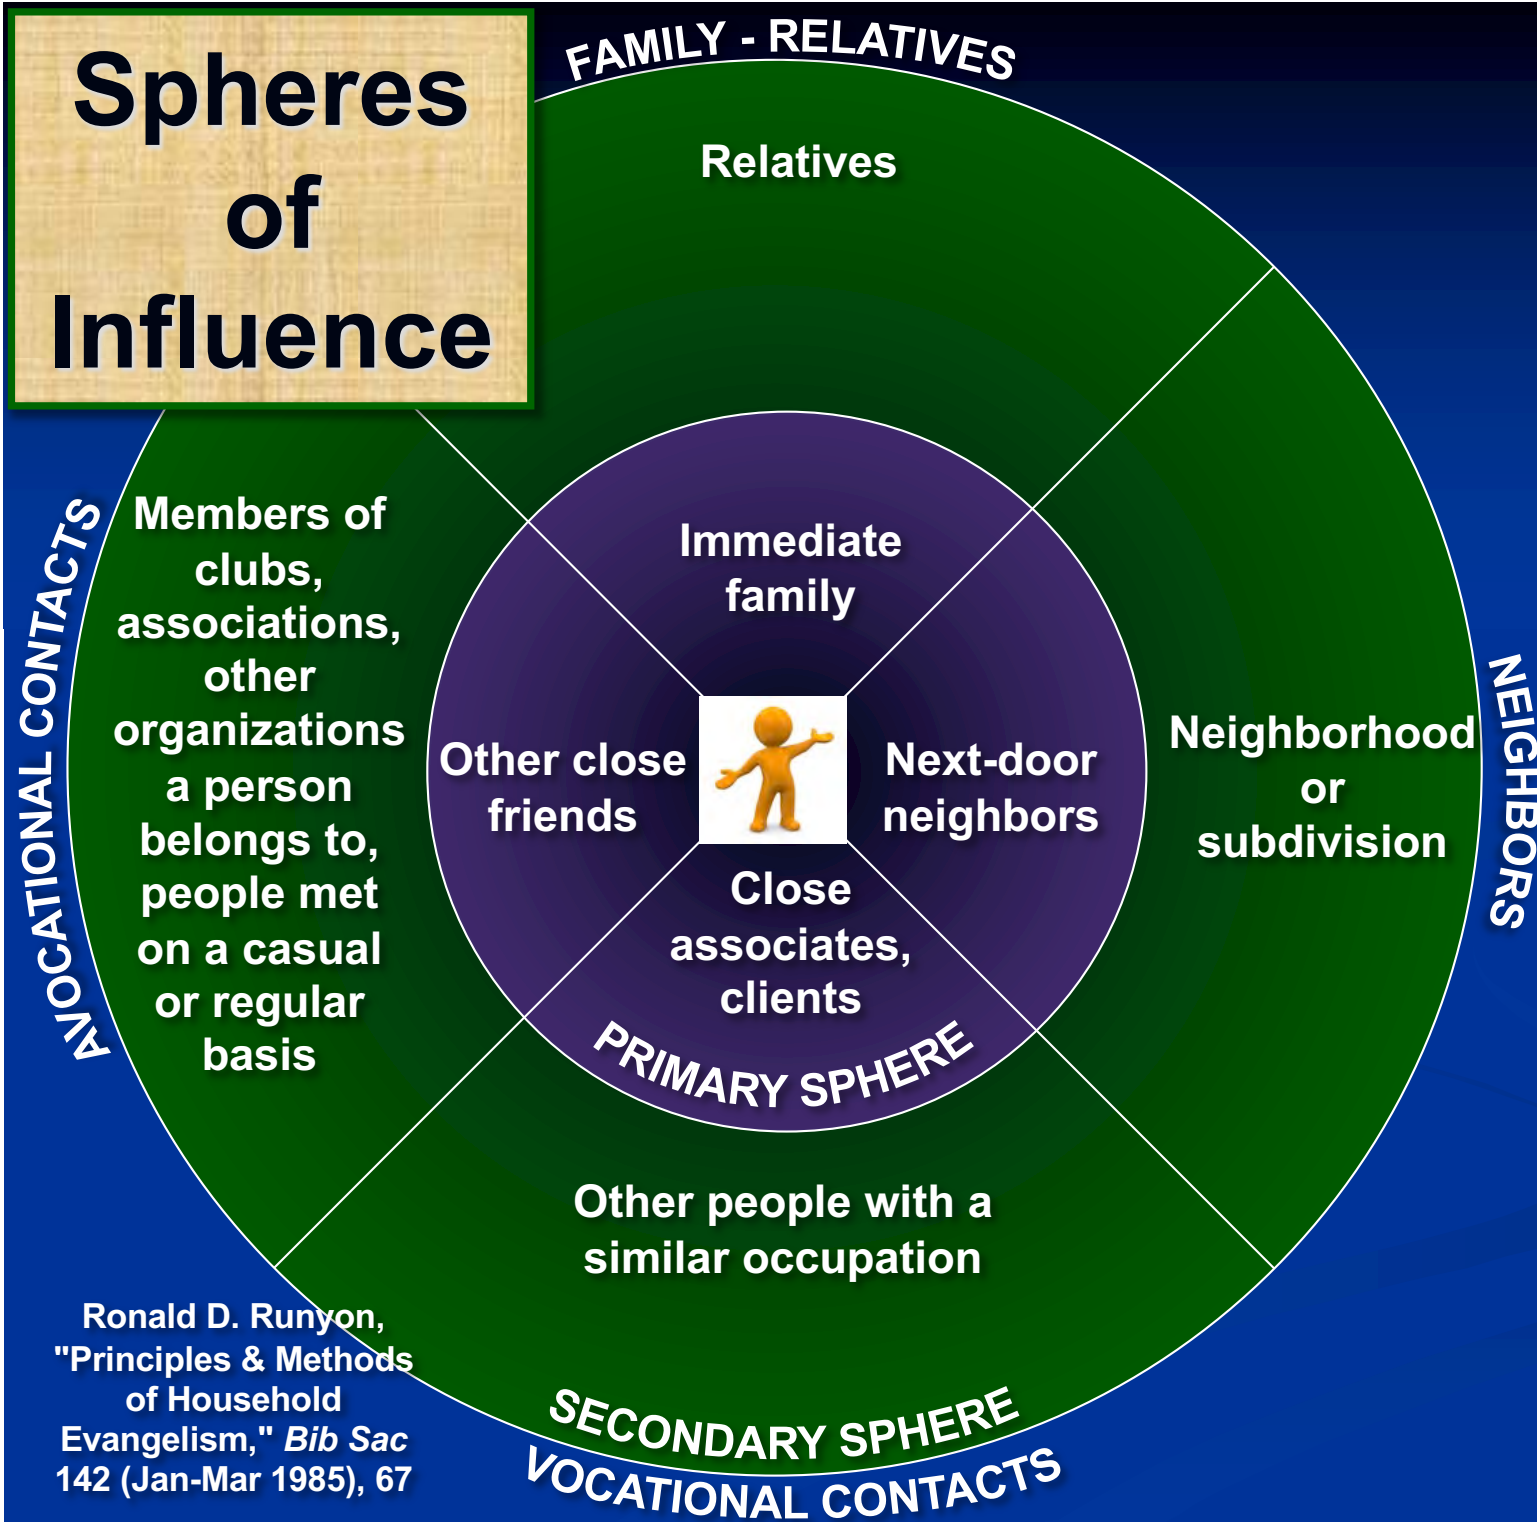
Spheres of Influence

FAMILY - RELATIVES

Relatives

AVOCATIONAL CONTACTS

Members of clubs, associations, other organizations a person belongs to, people met on a casual or regular basis

Immediate family

Other close friends

Next-door neighbors

Close associates, clients

PRIMARY SPHERE

Neighborhood or subdivision

NEIGHBORS

Other people with a similar occupation

SECONDARY SPHERE

VOCATIONAL CONTACTS

Ronald D. Runyon, "Principles & Methods of Household Evangelism," *Bib Sac* 142 (Jan-Mar 1985), 67